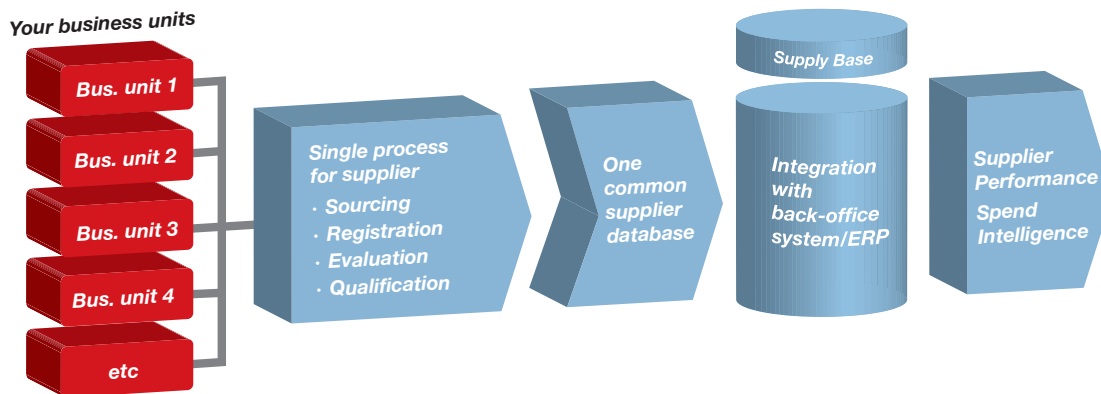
Your business units

Bus. unit 1

Bus. unit 2

Bus. unit 3

Bus. unit 4

etc

Single process for supplier
· Sourcing
· Registration
· Evaluation
· Qualification

One common supplier database

Supply Base

Integration with back-office system/ERP

Supplier Performance
Spend Intelligence